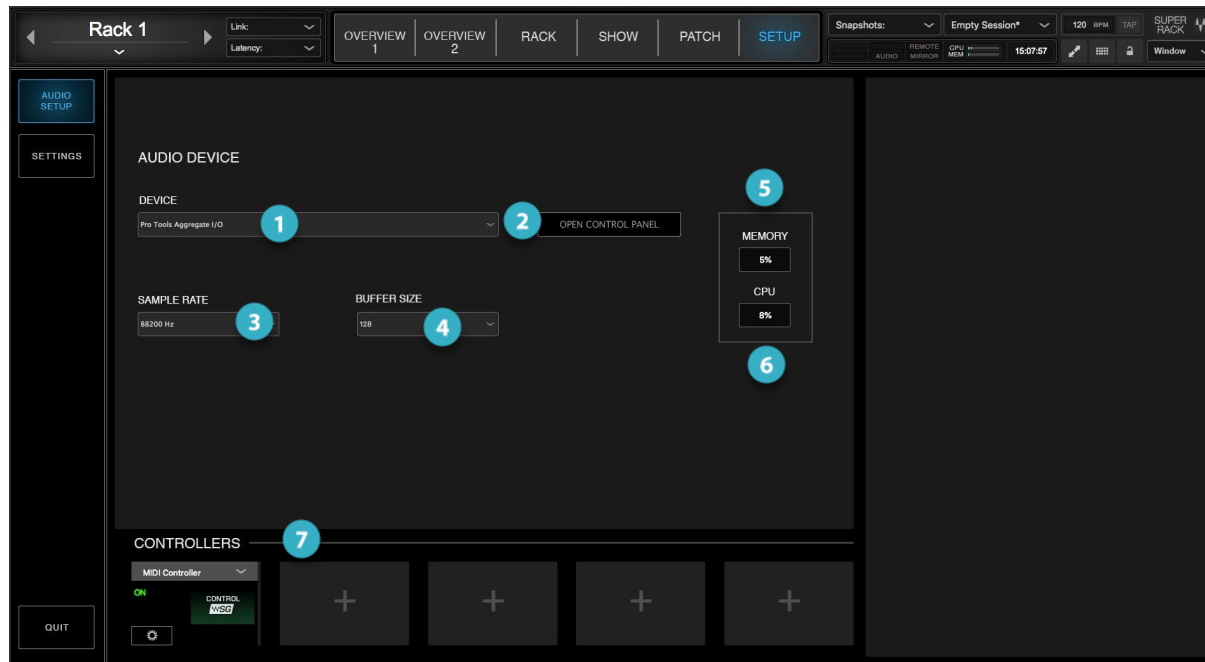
Rack 1

Link:
Latency:

OVERVIEW 1
OVERVIEW 2
RACK
SHOW
PATCH
SETUP

Snapshots:
Empty Session*
120 BPM
TAP
SUPER RACK

AUDIO
REMOTE MIRROR
CPU
MEM
15:07:57
Window

AUDIO SETUP
SETTINGS

AUDIO DEVICE

DEVICE
Pro Tools Aggregate I/O
1
2
OPEN CONTROL PANEL

5
MEMORY
5%
CPU
8%
6

SAMPLE RATE
88200 Hz
3

BUFFER SIZE
128
4

CONTROLLERS
7

MIDI Controller
ON
CONTROL
WSG

+
+
+
+

QUIT